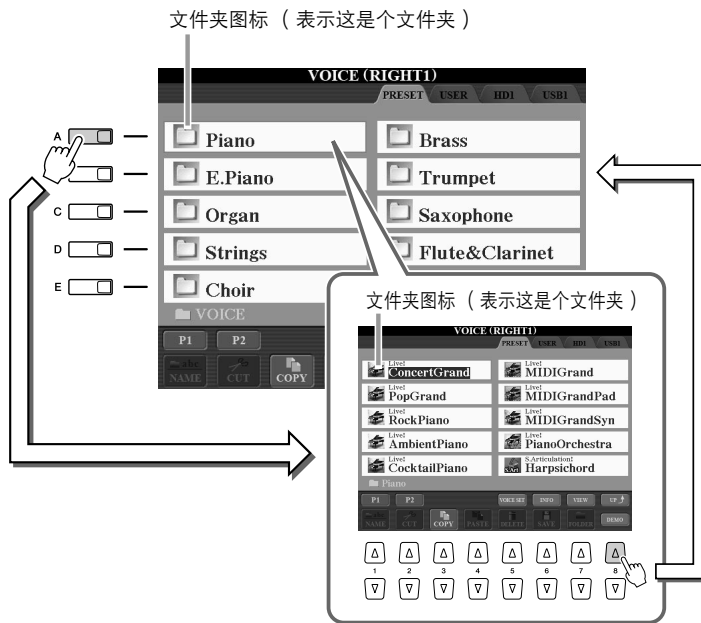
文件夹图标 （表示这是个文件夹）

VOICE (RIGHT1)

PRESET USER HD1 USB1

A

C

D

E

Piano

E.Piano

Organ

Strings

Choir

Brass

Trumpet

Saxophone

Flute&Clarinet

VOICE

P1 P2

NAME CUT COPY

文件夹图标 （表示这是个文件夹）

VOICE (RIGHT1)

PRESET USER HD1 USB1

Live! ConcertGrand

Live! PopGrand

Live! RockPiano

Live! AmbientPiano

Live! CocktailPiano

Live! MIDIGrand

Live! MIDIGrandPad

Live! MIDIGrandSyn

Live! PianoOrchestra

S.Articulation! Harpsichord

Piano

P1 P2 VOICE SET INFO VIEW UP

NAME CUT COPY PASTE DELETE SAVE FOLDER DEMO

1 2 3 4 5 6 7 8